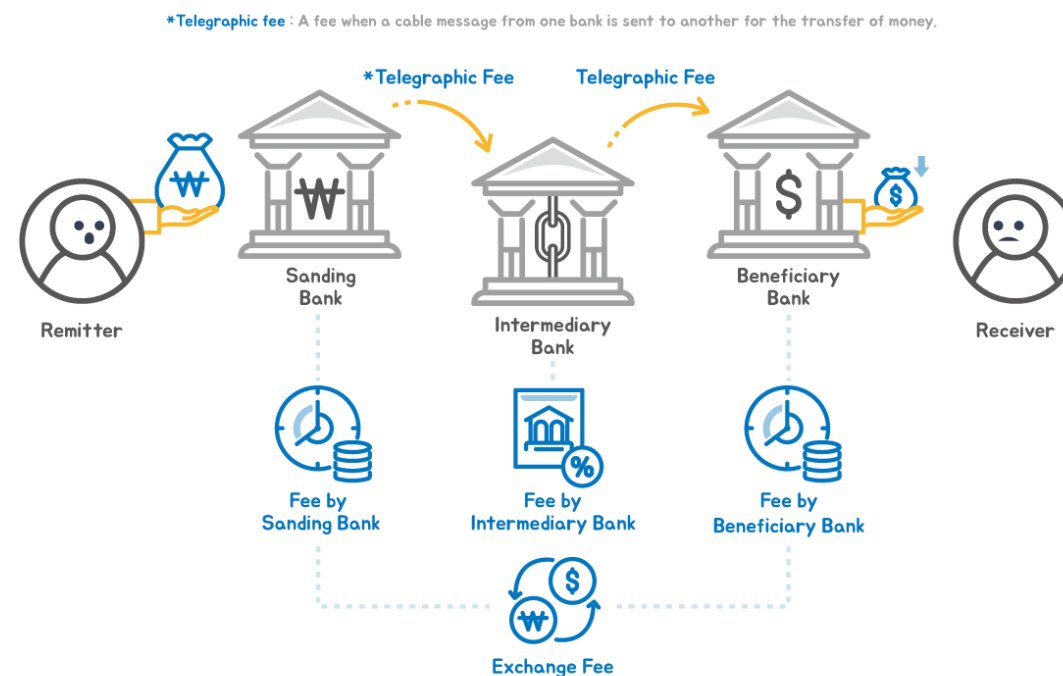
*Telegraphic fee : A fee when a cable message from one bank is sent to another for the transfer of money.

*Telegraphic Fee

Telegraphic Fee

₩

₩

$

$

Remitter

Sanding Bank

Intermediary Bank

Beneficiary Bank

Receiver

%

Fee by Sanding Bank

Fee by Intermediary Bank

Fee by Beneficiary Bank

$

₩

Exchange Fee